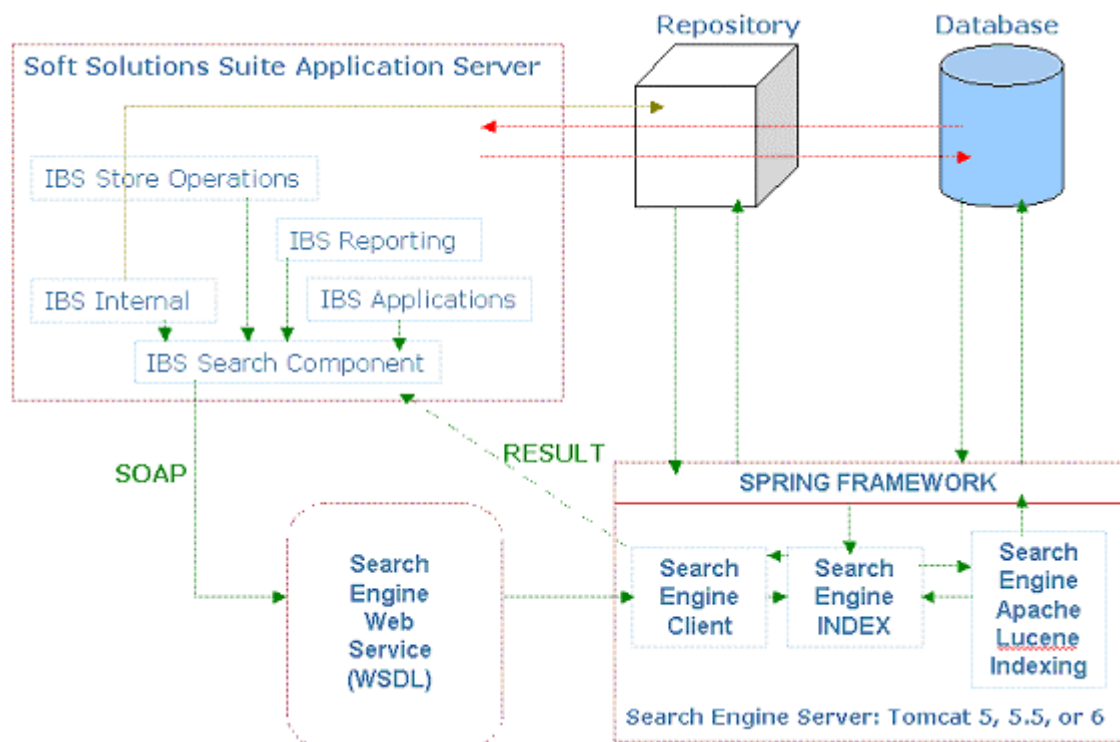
Repository

Database

Soft Solutions Suite Application Server

IBS Store Operations

IBS Reporting

IBS Internal

IBS Applications

IBS Search Component

SOAP

RESULT

SPRING FRAMEWORK

Search Engine Web Service (WSDL)

Search Engine Client

Search Engine INDEX

Search Engine Apache Lucene Indexing

Search Engine Server: Tomcat 5, 5.5, or 6